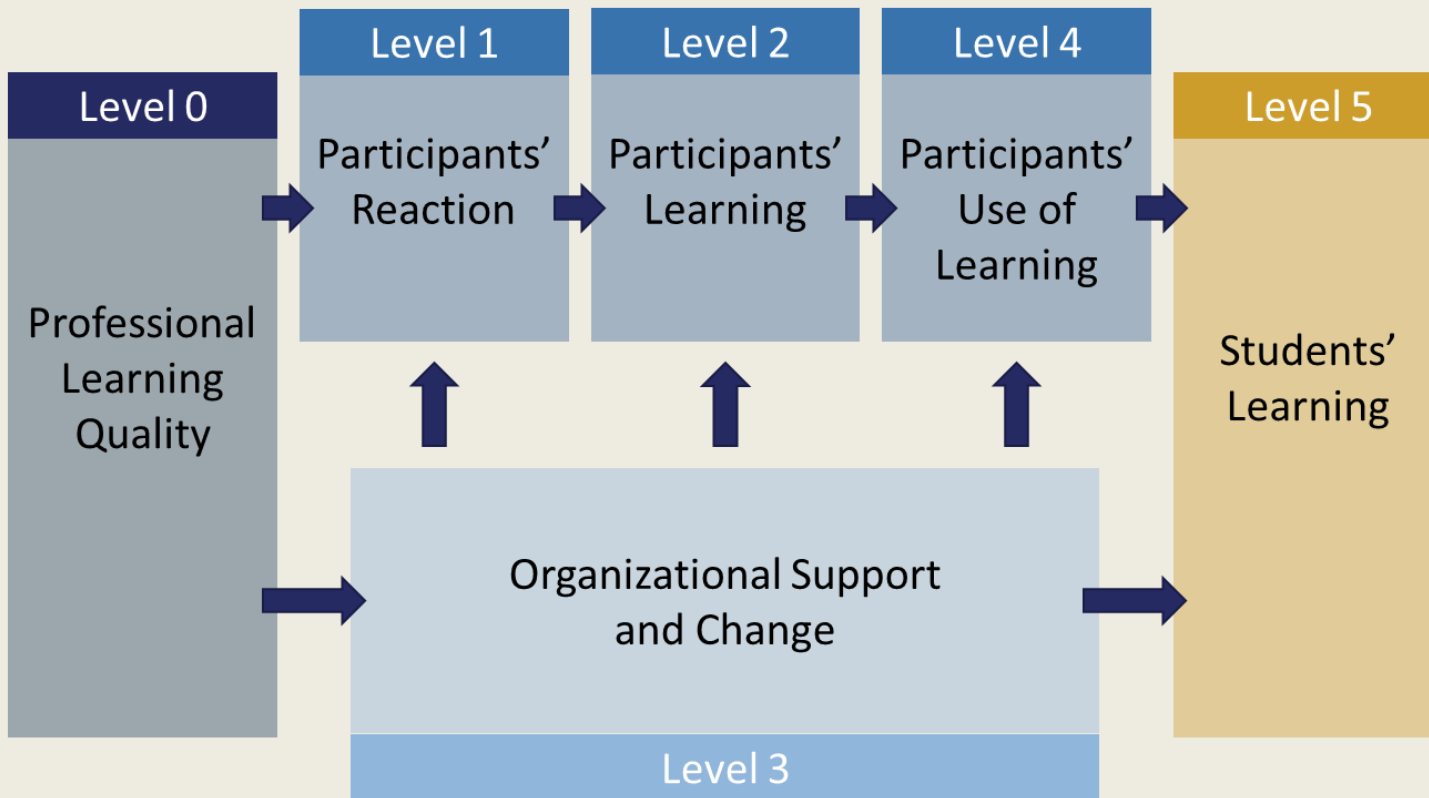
Level 0

Professional Learning Quality

Level 1

Participants' Reaction

Level 2

Participants' Learning

Level 4

Participants' Use of Learning

Level 5

Students' Learning

Organizational Support and Change

Level 3